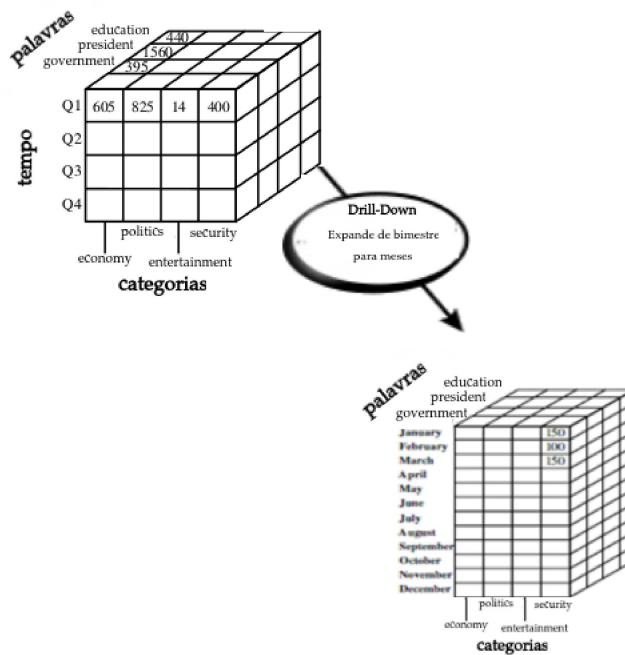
palavras
education
president
government
440
1560
395
Q1
605
825
14
400
Q2
Q3
Q4
tempo
politics
security
economy
entertainment
categorias

Drill-Down
Expande de bimestre para meses

palavras
education
president
government
January
February
March
April
May
June
July
August
September
October
November
December
150
100
150
politics
security
economy
entertainment
categorias